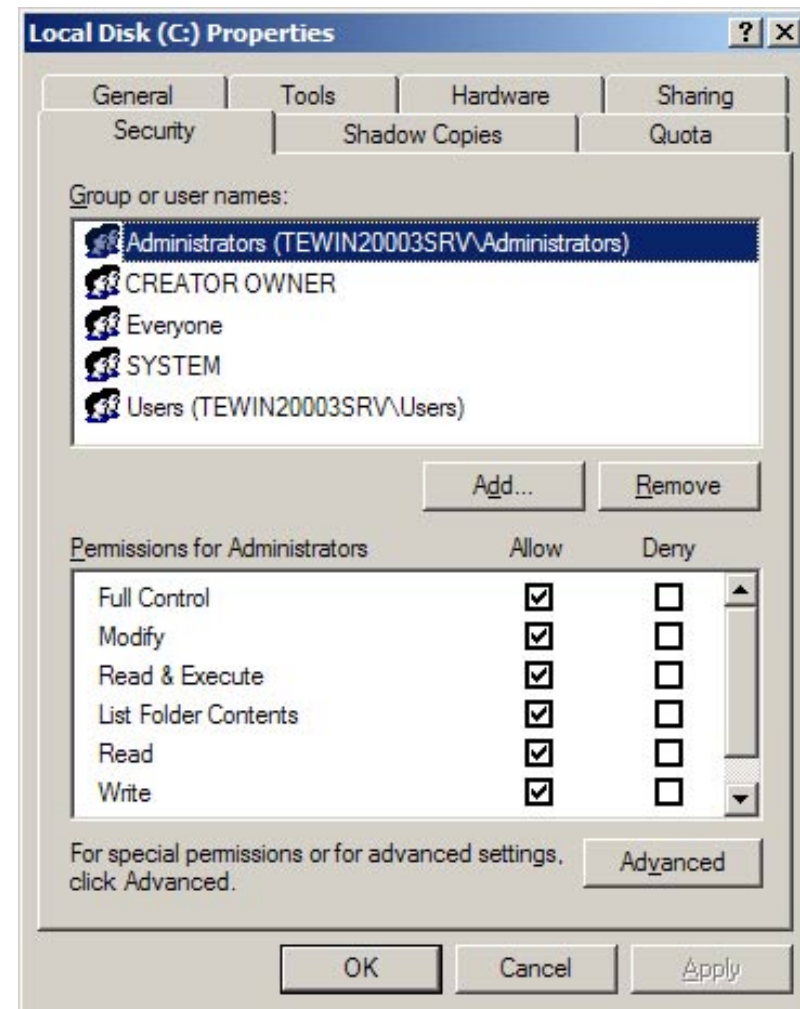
Local Disk (C:) Properties

? X

General | Tools | Hardware | Sharing
Security | Shadow Copies | Quota

Group or user names:

Administrators (TEWIN20003SRV\Administrators)
CREATOR OWNER
Everyone
SYSTEM
Users (TEWIN20003SRV\Users)

Add... Remove

| Permissions for Administrators | Allow | Deny |
|---|---|---|
| Full Control | ☑ | ☐ |
| Modify | ☑ | ☐ |
| Read & Execute | ☑ | ☐ |
| List Folder Contents | ☑ | ☐ |
| Read | ☑ | ☐ |
| Write | ☑ | ☐ |

For special permissions or for advanced settings, click Advanced.

Advanced

OK Cancel Apply